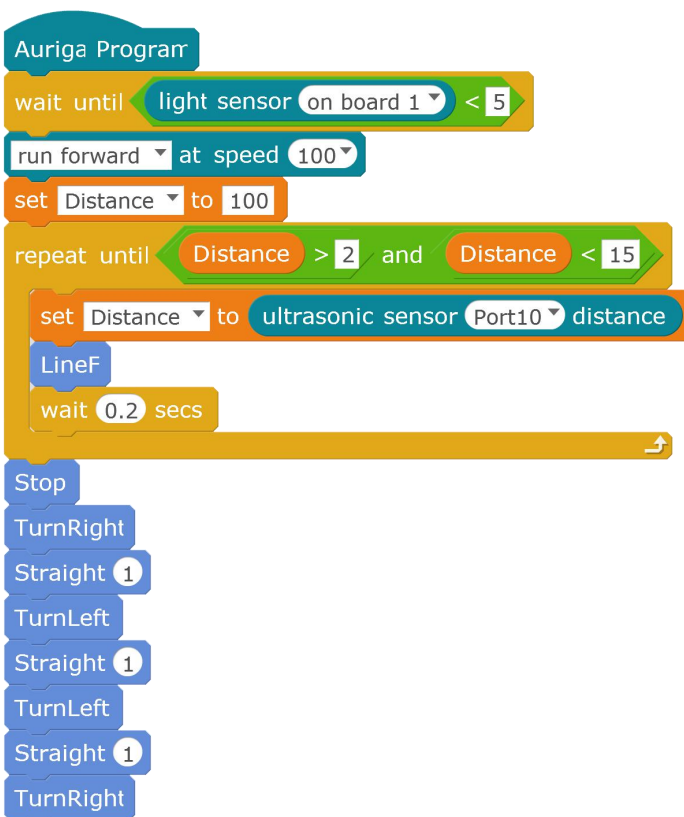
Auriga Program
wait until light sensor on board 1 < 5
run forward at speed 100
set Distance to 100
repeat until Distance > 2 and Distance < 15
set Distance to ultrasonic sensor Port10 distance
LineF
wait 0.2 secs
Stop
TurnRight
Straight 1
TurnLeft
Straight 1
TurnLeft
Straight 1
TurnRight